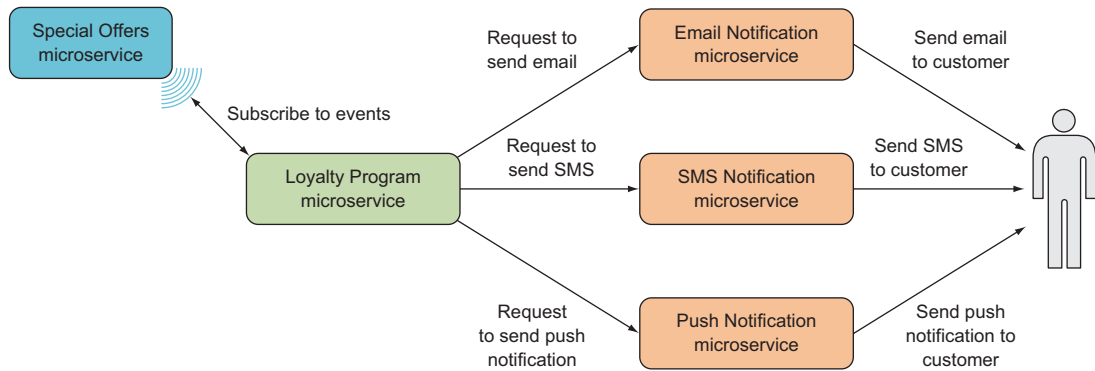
Special Offers microservice

Subscribe to events

Loyalty Program microservice

Request to send email

Request to send SMS

Request to send push notification

Email Notification microservice

SMS Notification microservice

Push Notification microservice

Send email to customer

Send SMS to customer

Send push notification to customer